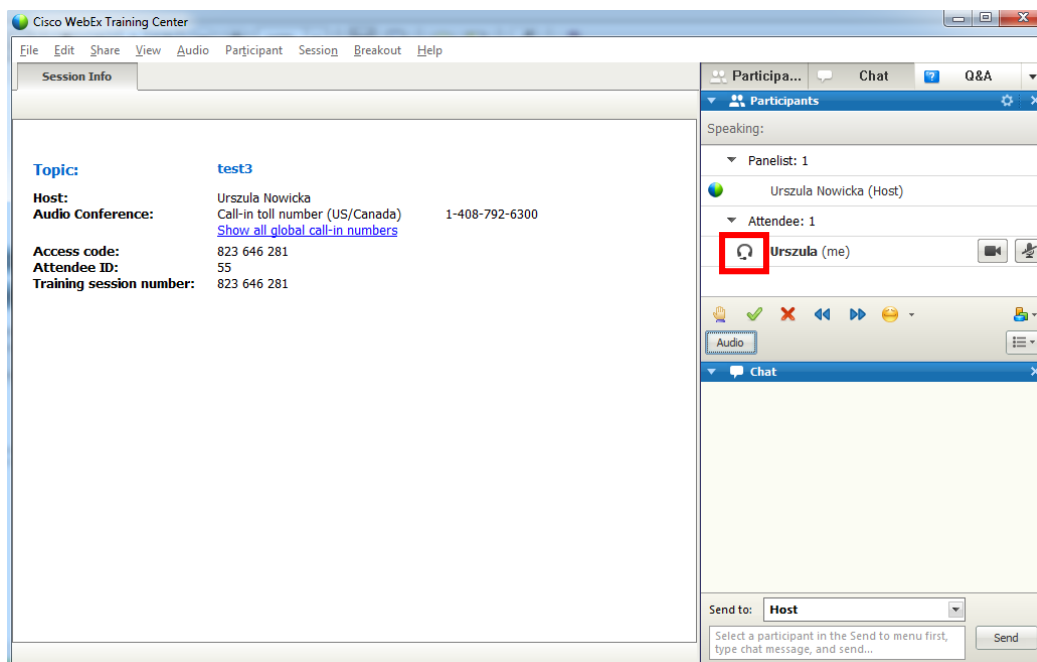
Cisco WebEx Training Center

File Edit Share View Audio Participant Session Breakout Help

Session Info

Topic: test3

Host: Urszula Nowicka
Audio Conference: Call-in toll number (US/Canada) 1-408-792-6300
Show all global call-in numbers

Access code: 823 646 281
Attendee ID: 55
Training session number: 823 646 281

Participa... Chat Q&A

Participants

Speaking:

Panelist: 1

Urszula Nowicka (Host)

Attendee: 1

Urszula (me)

Audio

Chat

Send to: Host

Select a participant in the Send to menu first, type chat message, and send...

Send